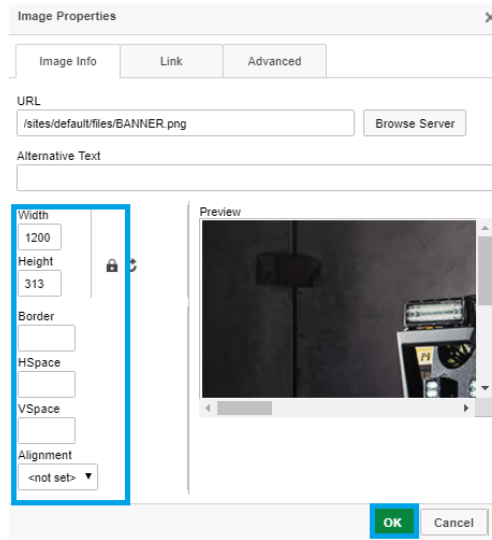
Image Properties

Image Info | Link | Advanced

URL
/sites/default/files/BANNER.png
Browse Server

Alternative Text

Width
1200
Height
313

Border

HSpace

VSpace

Alignment
<not set>

Preview

OK
Cancel